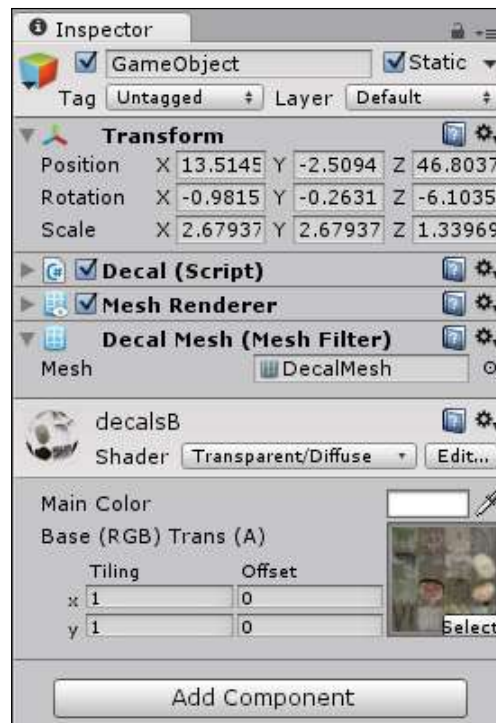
Inspector

GameObject
Static
Tag Untagged
Layer Default

Transform
Position X 13.5145 Y -2.5094 Z 46.8037
Rotation X -0.9815 Y -0.2631 Z -6.1035
Scale X 2.67937 Y 2.67937 Z 1.33969

Decal (Script)
Mesh Renderer
Decal Mesh (Mesh Filter)
Mesh DecalMesh

decalsB
Shader Transparent/Diffuse Edit...

Main Color
Base (RGB) Trans (A)

| | Tiling | Offset |
|---|---|---|
| x | 1 | 0 |
| y | 1 | 0 |

Select

Add Component